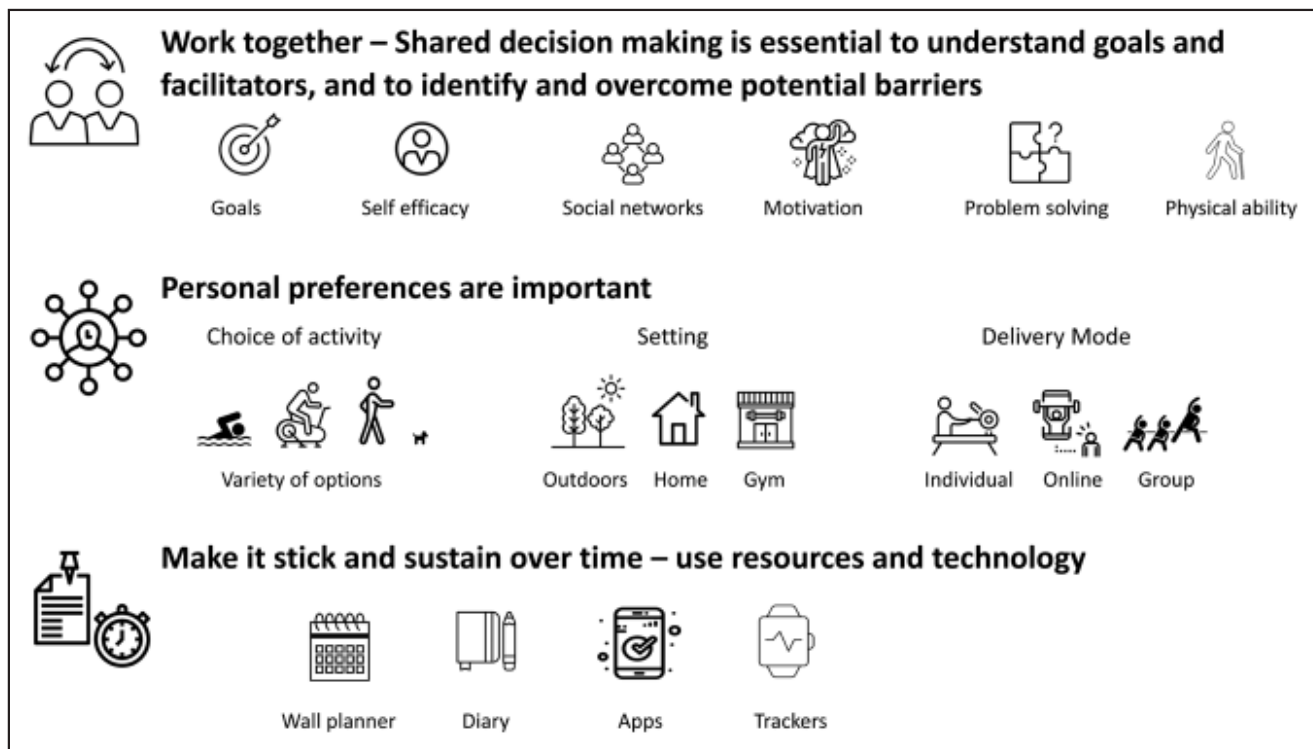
Work together – Shared decision making is essential to understand goals and facilitators, and to identify and overcome potential barriers

Goals Self efficacy Social networks Motivation Problem solving Physical ability

Personal preferences are important

Choice of activity

Variety of options

Setting

Outdoors Home Gym

Delivery Mode

Individual Online Group

Make it stick and sustain over time – use resources and technology

Wall planner Diary Apps Trackers